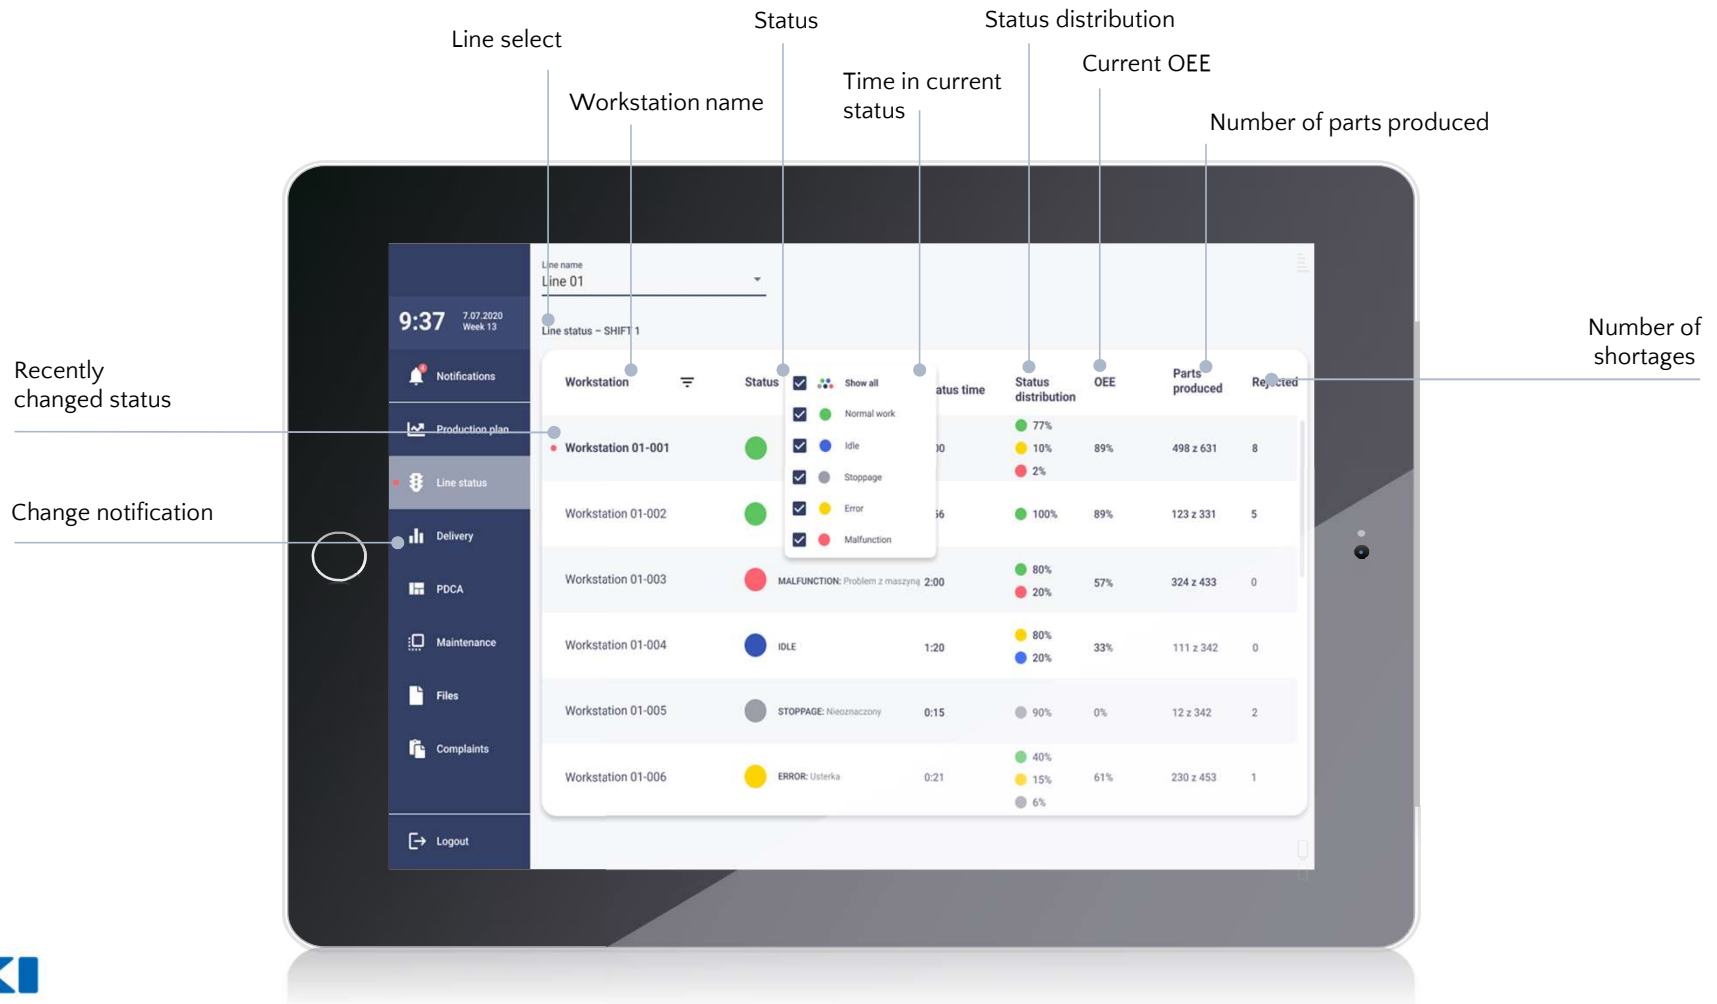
Line select

Status

Status distribution

Current OEE

Workstation name

Time in current status

Number of parts produced

Number of shortages

Recently changed status

Change notification

9:37 7.07.2020 Week 13

Notifications

Production plan

Line status

Delivery

PDCA

Maintenance

Files

Complaints

Logout

Line name
Line 01

Line status – SHIFT 1

| Workstation | Status | | Status time | Status distribution | OEE | Parts produced | Rejected |
|---|---|---|---|---|---|---|---|
| Workstation 01-001 | | | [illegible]0 | 77% 10% 2% | 89% | 498 z 631 | 8 |
| Workstation 01-002 | | | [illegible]6 | 100% | 89% | 123 z 331 | 5 |
| Workstation 01-003 | | MALFUNCTION: Problem z maszyną | 2:00 | 80% 20% | 57% | 324 z 433 | 0 |
| Workstation 01-004 | | IDLE | 1:20 | 80% 20% | 33% | 111 z 342 | 0 |
| Workstation 01-005 | | STOPPAGE: Nieoznaczony | 0:15 | 90% | 0% | 12 z 342 | 2 |
| Workstation 01-006 | | ERROR: Usterka | 0:21 | 40% 15% 6% | 61% | 230 z 453 | 1 |

Show all
Normal work
Idle
Stoppage
Error
Malfunction